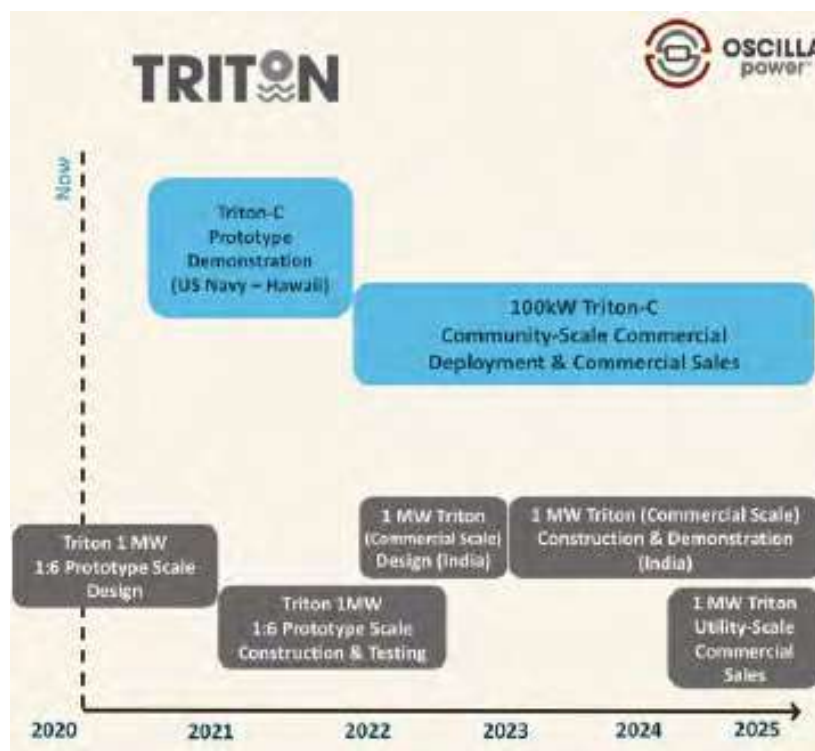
TRITON

OSCILLA
power

Now

Triton-C Prototype Demonstration (US Navy – Hawaii)

100kW Triton-C Community-Scale Commercial Deployment & Commercial Sales

Triton 1 MW 1:6 Prototype Scale Design

1 MW Triton (Commercial Scale) Design (India)

1 MW Triton (Commercial Scale) Construction & Demonstration (India)

Triton 1MW 1:6 Prototype Scale Construction & Testing

1 MW Triton Utility-Scale Commercial Sales

2020

2021

2022

2023

2024

2025